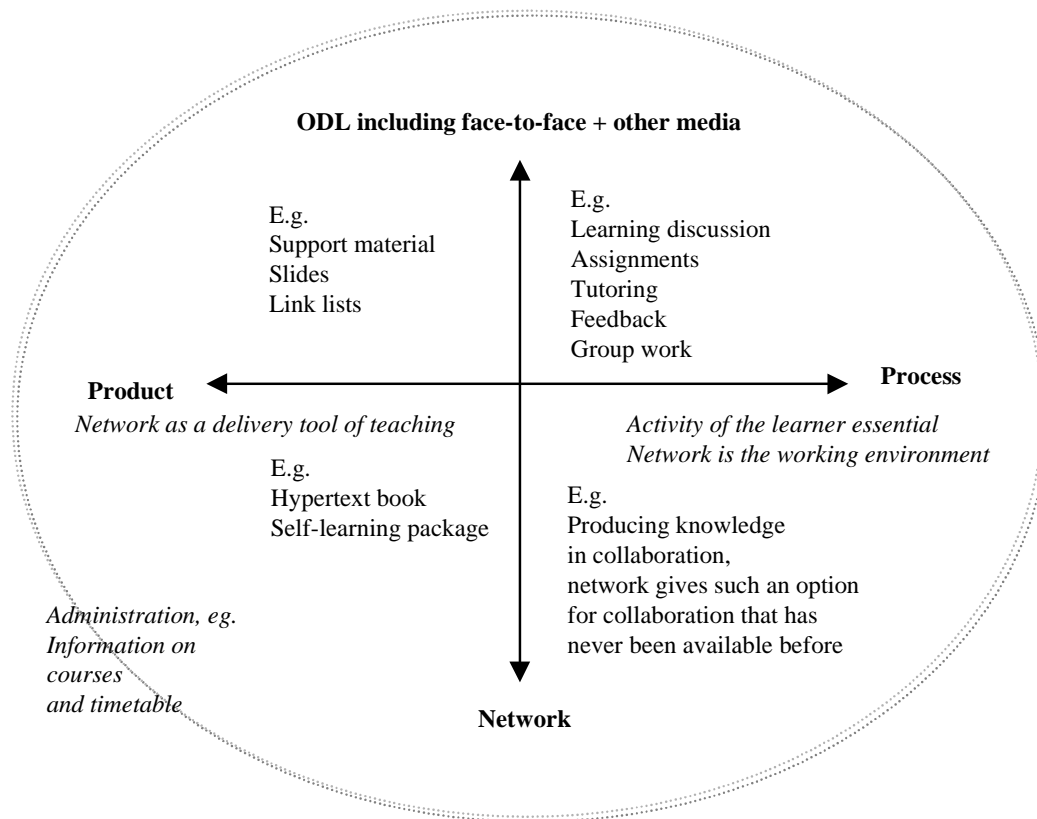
ODL including face-to-face + other media

E.g.
Support material
Slides
Link lists

E.g.
Learning discussion
Assignments
Tutoring
Feedback
Group work

Product
*Network as a delivery tool of teaching*

Process
*Activity of the learner essential*
*Network is the working environment*

E.g.
Hypertext book
Self-learning package

E.g.
Producing knowledge in collaboration, network gives such an option for collaboration that has never been available before

*Administration, eg. Information on courses and timetable*

Network